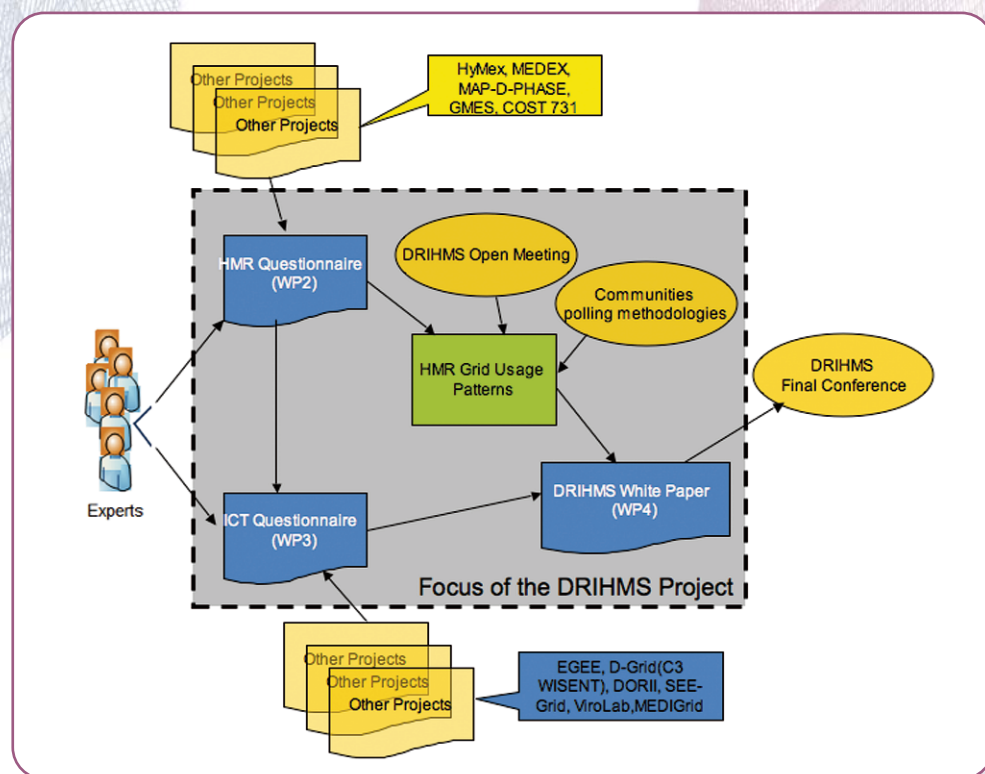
Other Projects
Other Projects
Other Projects

HyMex, MEDEX, MAP-D-PHASE, GMES, COST 731

HMR Questionnaire (WP2)

DRIHMS Open Meeting

Communities polling methodologies

HMR Grid Usage Patterns

DRIHMS Final Conference

Experts

DRIHMS White Paper (WP4)

ICT Questionnaire (WP3)

Focus of the DRIHMS Project

Other Projects
Other Projects
Other Projects

EGEE, D-Grid(C3 WISENT), DORII, SEE-Grid, ViroLab,MEDIGrid